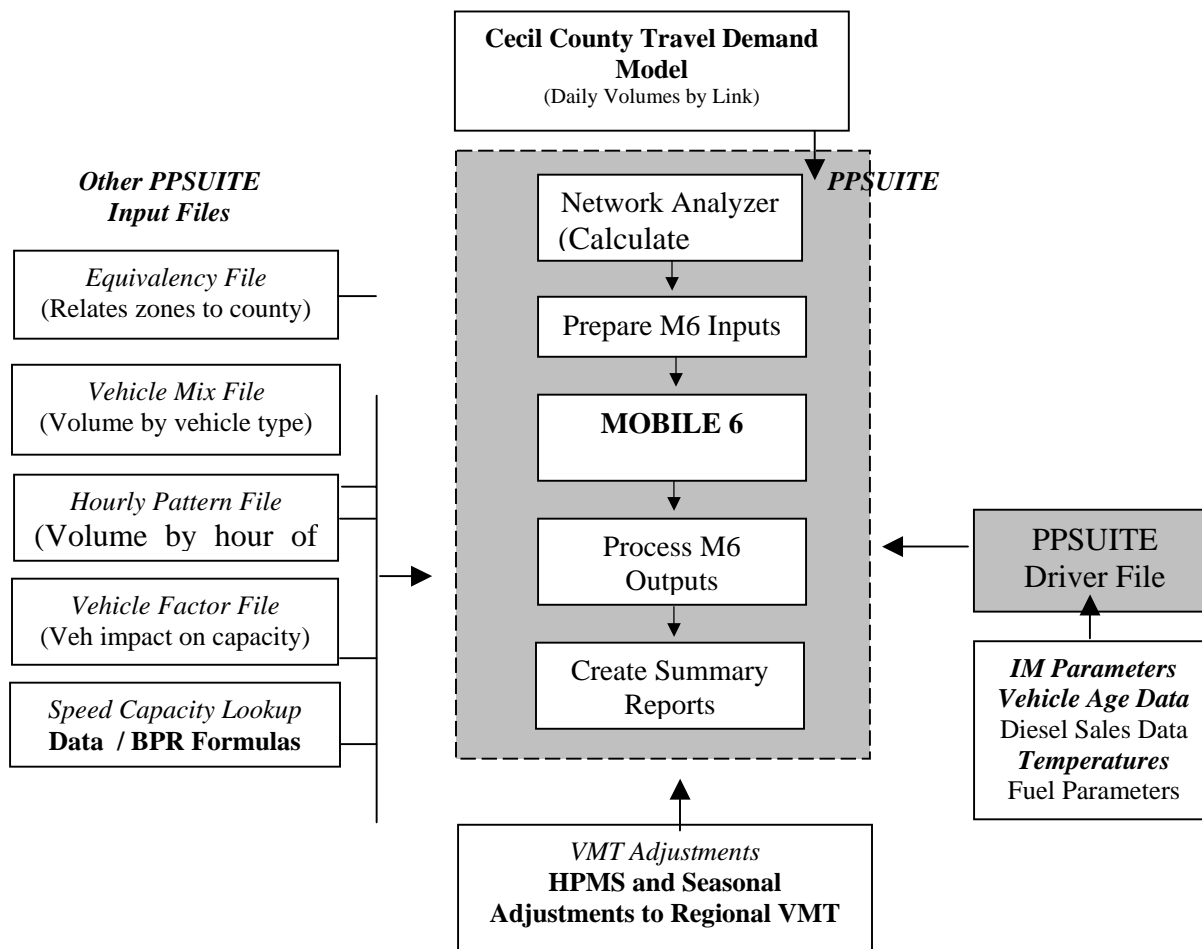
Cecil County Travel Demand Model
(Daily Volumes by Link)

PPSUITE

Other PPSUITE Input Files

Equivalency File
(Relates zones to county)

Vehicle Mix File
(Volume by vehicle type)

Hourly Pattern File
(Volume by hour of

Vehicle Factor File
(Veh impact on capacity)

Speed Capacity Lookup
Data / BPR Formulas

Network Analyzer
(Calculate

Prepare M6 Inputs

MOBILE 6

Process M6 Outputs

Create Summary Reports

PPSUITE Driver File

IM Parameters
Vehicle Age Data
Diesel Sales Data
Temperatures
Fuel Parameters

VMT Adjustments
HPMS and Seasonal Adjustments to Regional VMT